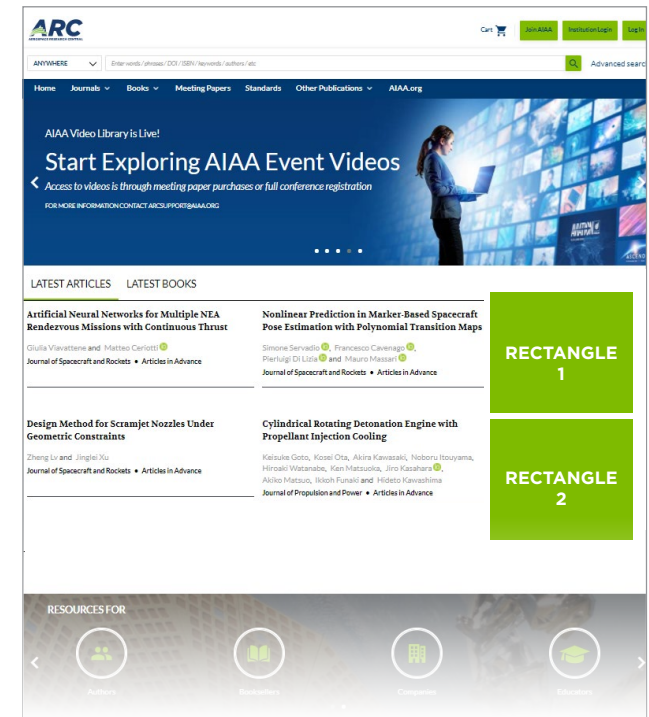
ARC
AEROSPACE RESEARCH CENTRAL

Cart Join AIAA Institution Login Log In

ANYWHERE
Enter words / phrases / DOI / ISBN / keywords / authors / etc
Advanced search

Home Journals Books Meeting Papers Standards Other Publications AIAA.org

AIAA Video Library is Live!
Start Exploring AIAA Event Videos
Access to videos is through meeting paper purchases or full conference registration
FOR MORE INFORMATION CONTACT ARCSUPPORT@AIAA.ORG

LATEST ARTICLES LATEST BOOKS

Artificial Neural Networks for Multiple NEA Rendezvous Missions with Continuous Thrust
Giulia Viavattene and Matteo Ceriotti
Journal of Spacecraft and Rockets • Articles in Advance

Nonlinear Prediction in Marker-Based Spacecraft Pose Estimation with Polynomial Transition Maps
Simone Servadio, Francesco Cavenago, Pierluigi Di Lizia and Mauro Massari
Journal of Spacecraft and Rockets • Articles in Advance

RECTANGLE 1

Design Method for Scramjet Nozzles Under Geometric Constraints
Zheng Lv and Jinglei Xu
Journal of Spacecraft and Rockets • Articles in Advance

Cylindrical Rotating Detonation Engine with Propellant Injection Cooling
Keisuke Goto, Kosei Ota, Akira Kawasaki, Noboru Itouyama, Hiroaki Watanabe, Ken Matsuoka, Jiro Kasahara, Akiko Matsuo, Ikkoh Funaki and Hideto Kawashima
Journal of Propulsion and Power • Articles in Advance

RECTANGLE 2

RESOURCES FOR
Authors Booksellers Companies Educators